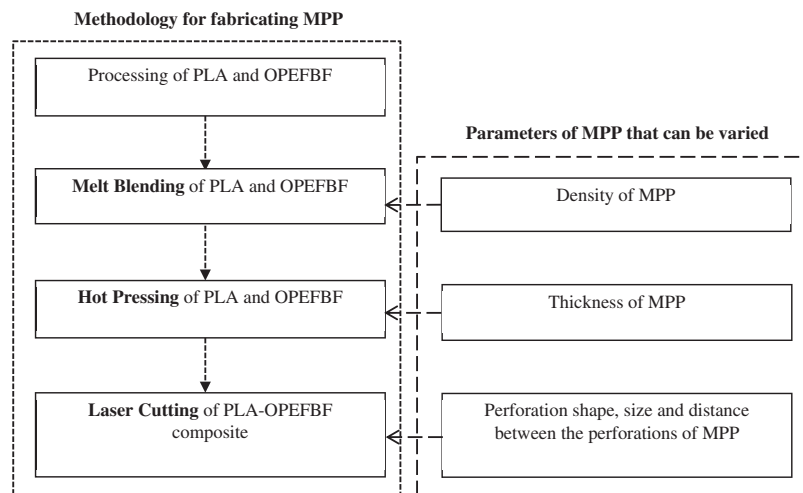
Methodology for fabricating MPP

Processing of PLA and OPEFBF

Melt Blending of PLA and OPEFBF

Hot Pressing of PLA and OPEFBF

Laser Cutting of PLA-OPEFBF composite

Parameters of MPP that can be varied

Density of MPP

Thickness of MPP

Perforation shape, size and distance between the perforations of MPP